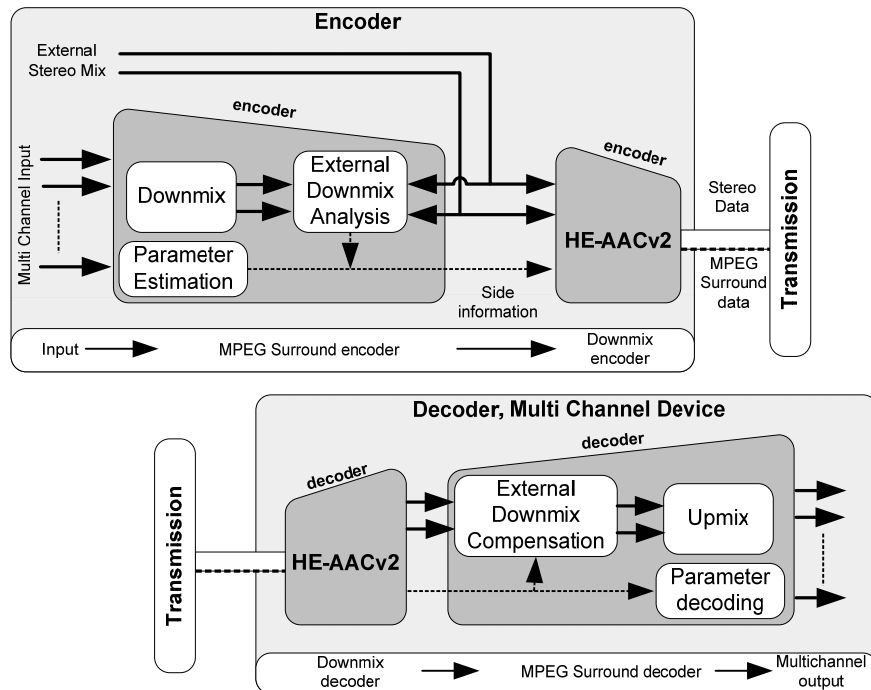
Encoder

External Stereo Mix

encoder

Multi Channel Input

Downmix

External Downmix Analysis

Parameter Estimation

encoder

HE-AACv2

Stereo Data

MPEG Surround data

Side information

Transmission

Input

MPEG Surround encoder

Downmix encoder

Decoder, Multi Channel Device

decoder

Transmission

decoder

HE-AACv2

External Downmix Compensation

Upmix

Parameter decoding

Downmix decoder

MPEG Surround decoder

Multichannel output